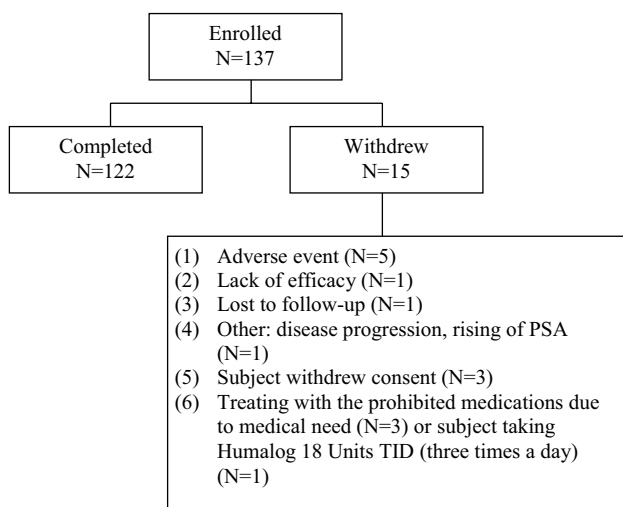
Enrolled
N=137

Completed
N=122

Withdrew
N=15

(1) Adverse event (N=5)
(2) Lack of efficacy (N=1)
(3) Lost to follow-up (N=1)
(4) Other: disease progression, rising of PSA (N=1)
(5) Subject withdrew consent (N=3)
(6) Treating with the prohibited medications due to medical need (N=3) or subject taking Humalog 18 Units TID (three times a day) (N=1)